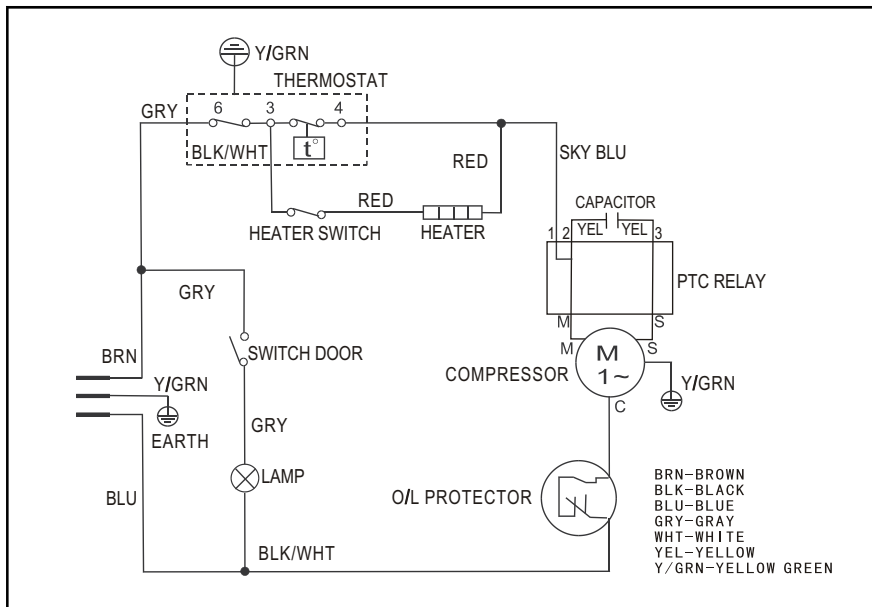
Y/GRN
THERMOSTAT
GRY
6
3
4
BLK/WHT
t°
RED
SKY BLU
RED
HEATER SWITCH
HEATER
CAPACITOR
1
2
YEL
YEL
3
PTC RELAY
GRY
M
S
M
S
SWITCH DOOR
BRN
M
1~
COMPRESSOR
Y/GRN
Y/GRN
C
EARTH
GRY
LAMP
BLU
O/L PROTECTOR
BLK/WHT

BRN-BROWN
BLK-BLACK
BLU-BLUE
GRY-GRAY
WHT-WHITE
YEL-YELLOW
Y/GRN-YELLOW GREEN